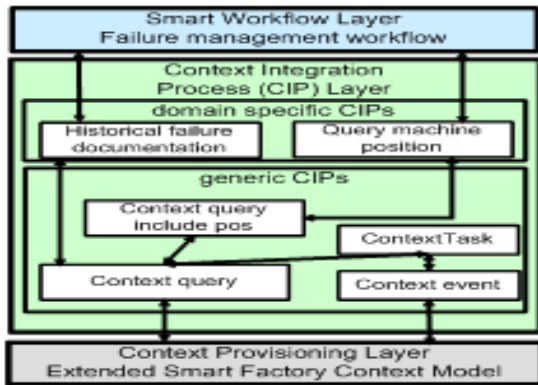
Smart Workflow Layer
Failure management workflow

Context Integration
Process (CIP) Layer

domain specific CIPs

Historical failure
documentation

Query machine
position

generic CIPs

Context query
include pos

ContextTask

Context query

Context event

Context Provisioning Layer
Extended Smart Factory Context Model